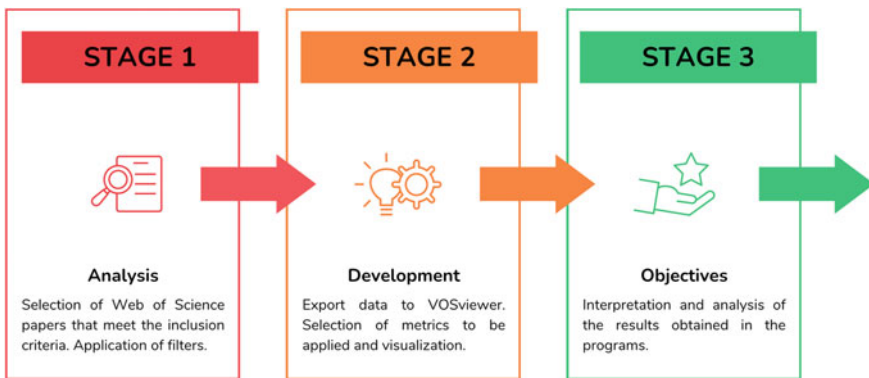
STAGE 1

Analysis

Selection of Web of Science papers that meet the inclusion criteria. Application of filters.

STAGE 2

Development

Export data to VOSviewer. Selection of metrics to be applied and visualization.

STAGE 3

Objectives

Interpretation and analysis of the results obtained in the programs.